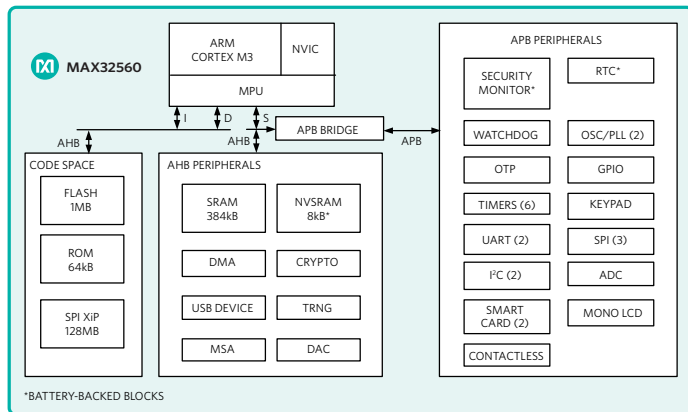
MAX32560

ARM CORTEX M3

NVIC

MPU

I

D

S

AHB

AHB

APB BRIDGE

APB

CODE SPACE

FLASH 1MB

ROM 64kB

SPI XiP 128MB

AHB PERIPHERALS

SRAM 384kB

NVSRAM 8kB*

DMA

CRYPTO

USB DEVICE

TRNG

MSA

DAC

APB PERIPHERALS

SECURITY MONITOR*

RTC*

WATCHDOG

OSC/PLL (2)

OTP

GPIO

TIMERS (6)

KEYPAD

UART (2)

SPI (3)

I$^2$C (2)

ADC

SMART CARD (2)

MONO LCD

CONTACTLESS

*BATTERY-BACKED BLOCKS